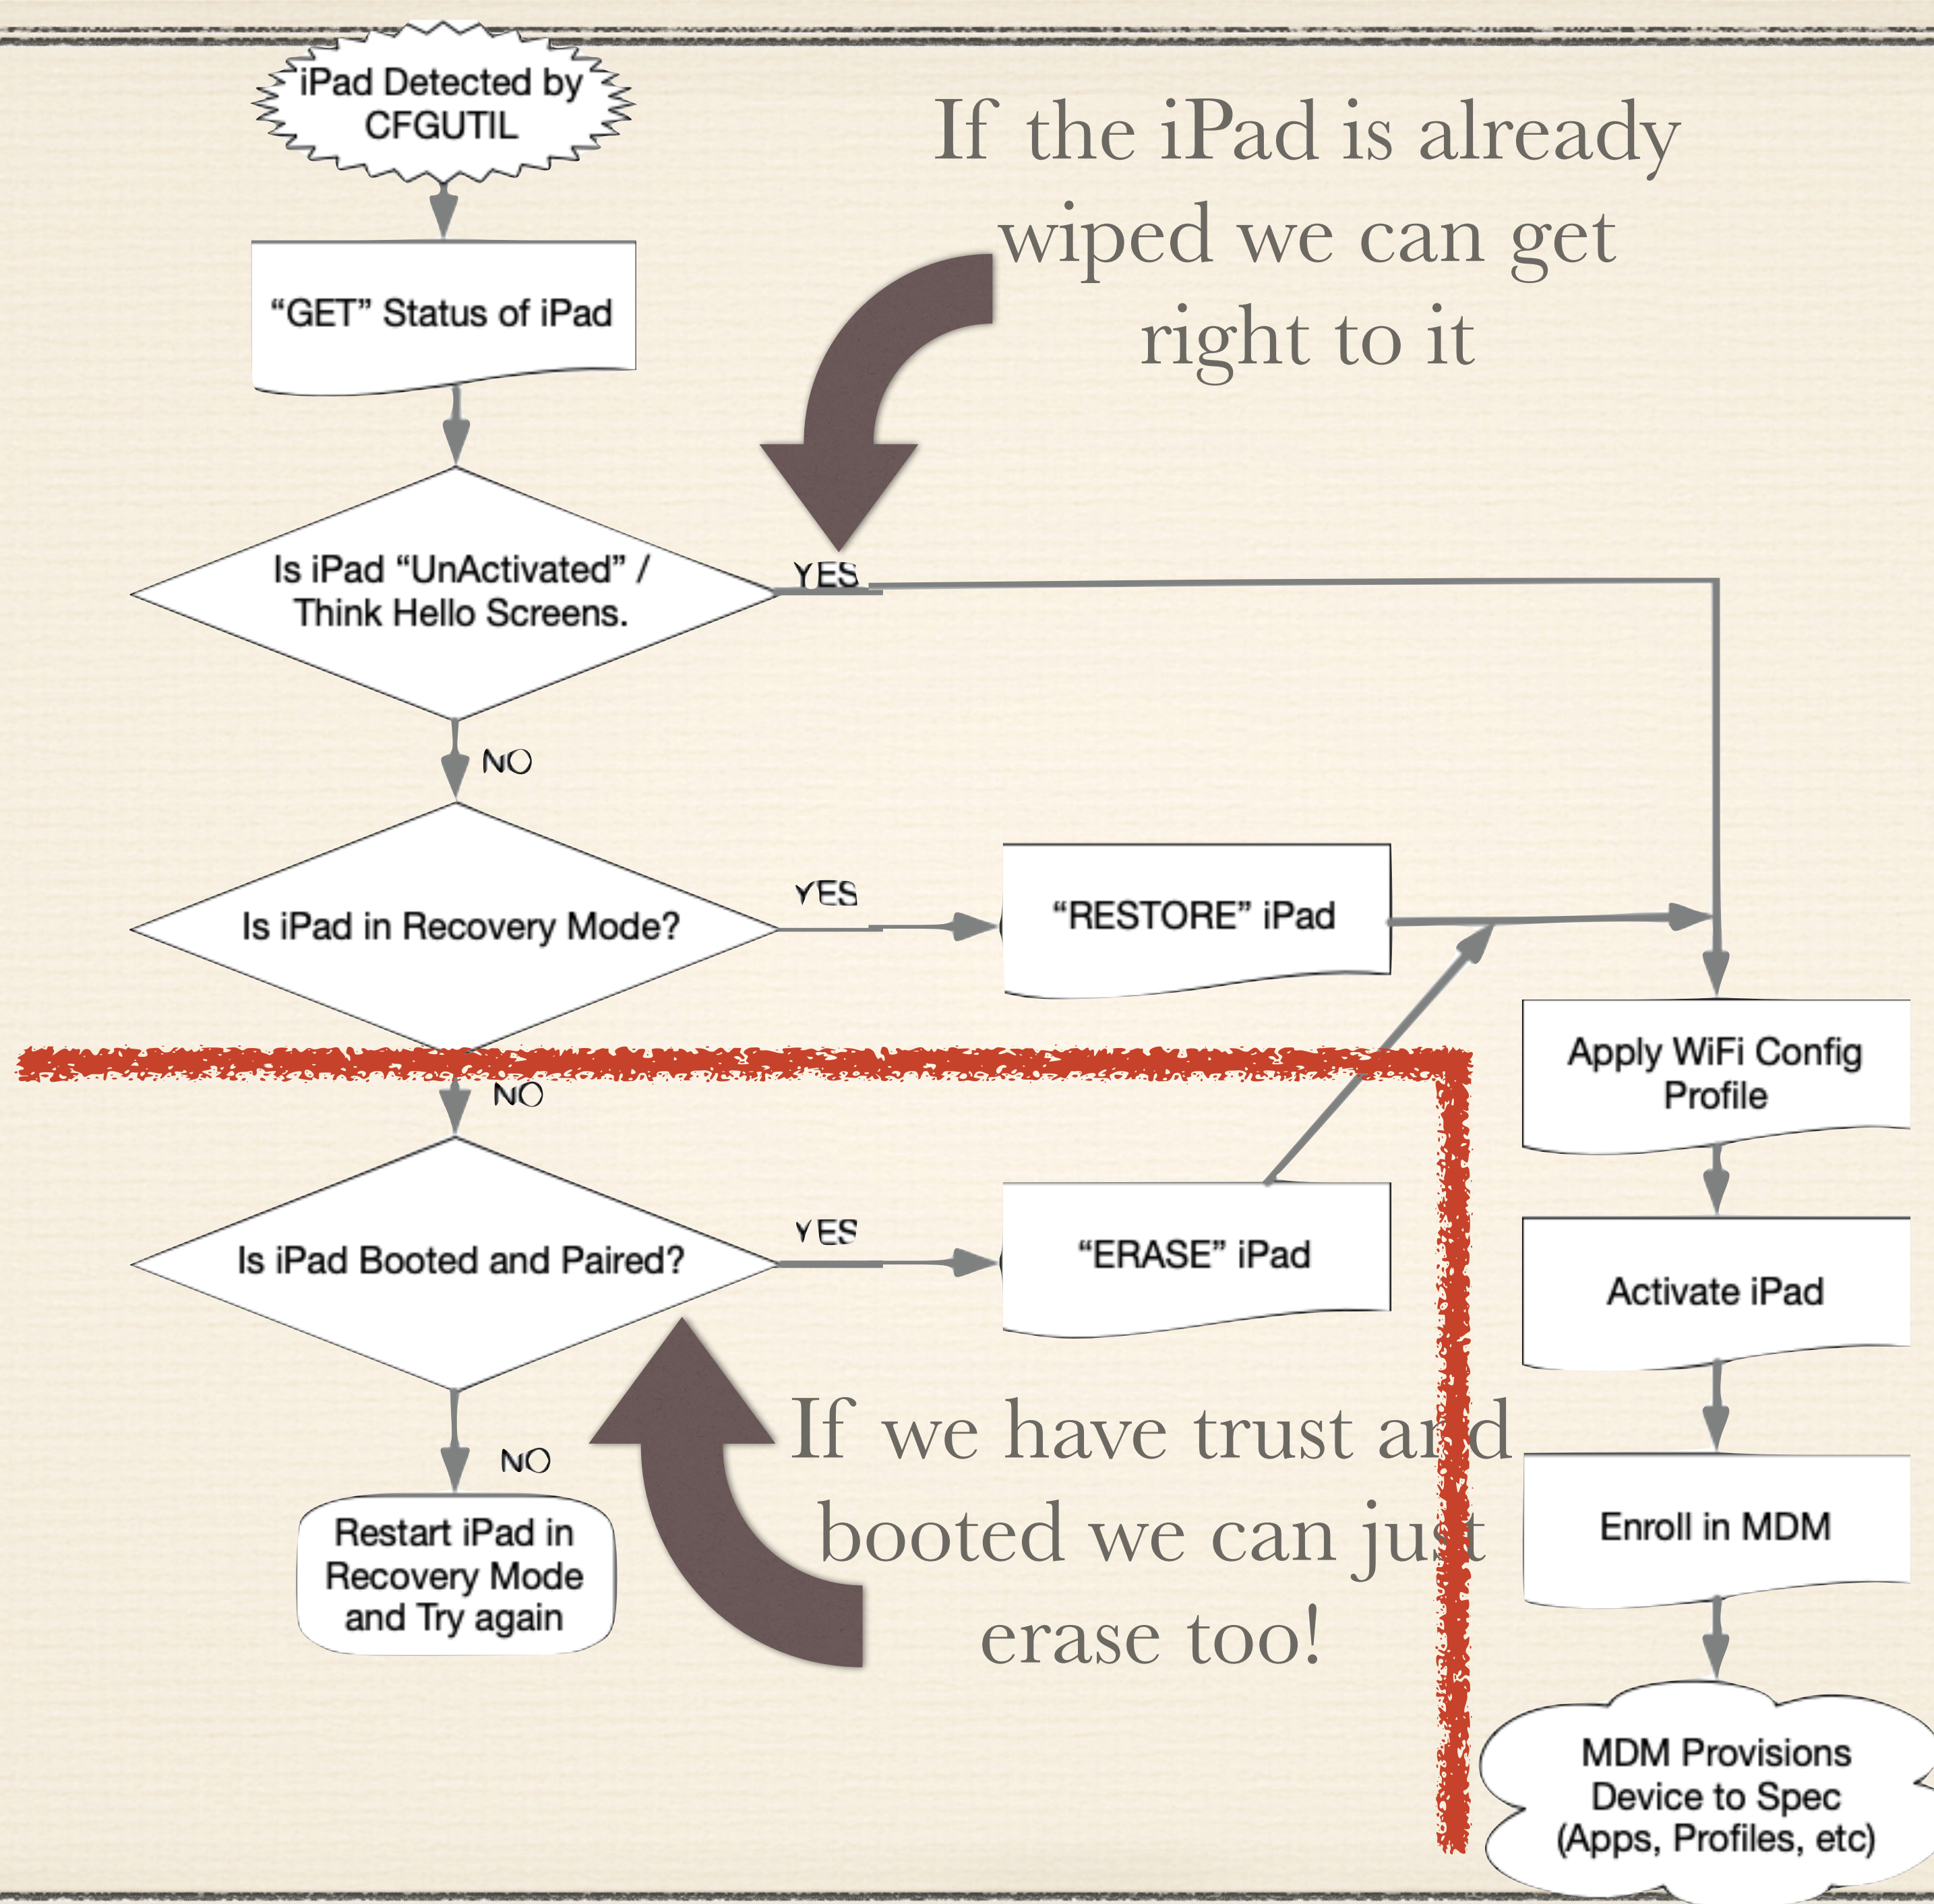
iPad Detected by CFGUTIL

If the iPad is already wiped we can get right to it

“GET” Status of iPad

Is iPad “UnActivated” / Think Hello Screens.

YES

NO

Is iPad in Recovery Mode?

YES

“RESTORE” iPad

NO

Apply WiFi Config Profile

Is iPad Booted and Paired?

YES

“ERASE” iPad

Activate iPad

NO

If we have trust and booted we can just erase too!

Restart iPad in Recovery Mode and Try again

Enroll in MDM

MDM Provisions Device to Spec (Apps, Profiles, etc)